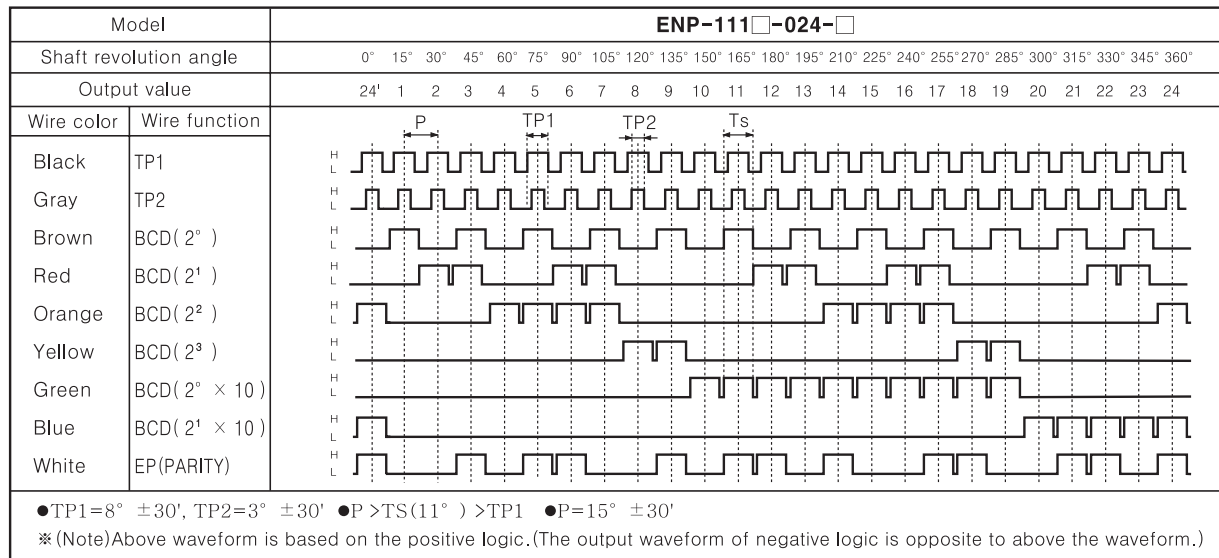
| Model | | ENP-111□-024-□ |
|---|---|---|
| Shaft revolution angle | | 0° 15° 30° 45° 60° 75° 90° 105° 120° 135° 150° 165° 180° 195° 210° 225° 240° 255° 270° 285° 300° 315° 330° 345° 360° |
| Output value | | 24' 1 2 3 4 5 6 7 8 9 10 11 12 13 14 15 16 17 18 19 20 21 22 23 24 |
| Wire color | Wire function | P TP1 TP2 Ts |
| Black | TP1 | H L |
| Gray | TP2 | H L |
| Brown | BCD( 2° ) | H L |
| Red | BCD( $2^1$ ) | H L |
| Orange | BCD( $2^2$ ) | H L |
| Yellow | BCD( $2^3$ ) | H L |
| Green | BCD( 2° × 10 ) | H L |
| Blue | BCD( $2^1$ × 10 ) | H L |
| White | EP(PARITY) | H L |

●TP1=8° ±30', TP2=3° ±30' ●P >TS(11° ) >TP1 ●P=15° ±30'

※(Note)Above waveform is based on the positive logic.(The output waveform of negative logic is opposite to above the waveform.)